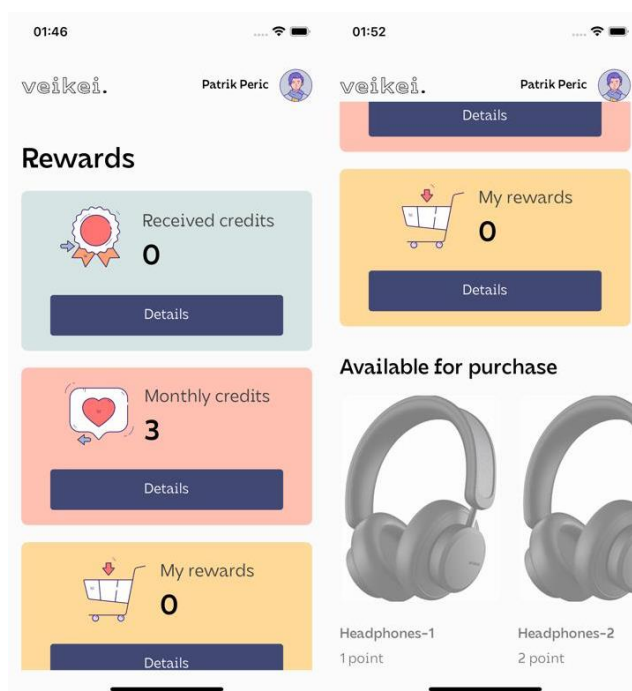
01:46

veikei.

Patrik Peric

Rewards

Received credits
0

Details

Monthly credits
3

Details

My rewards
0

Details

01:52

veikei.

Patrik Peric

Details

My rewards
0

Details

Available for purchase

Headphones-1
1 point

Headphones-2
2 point